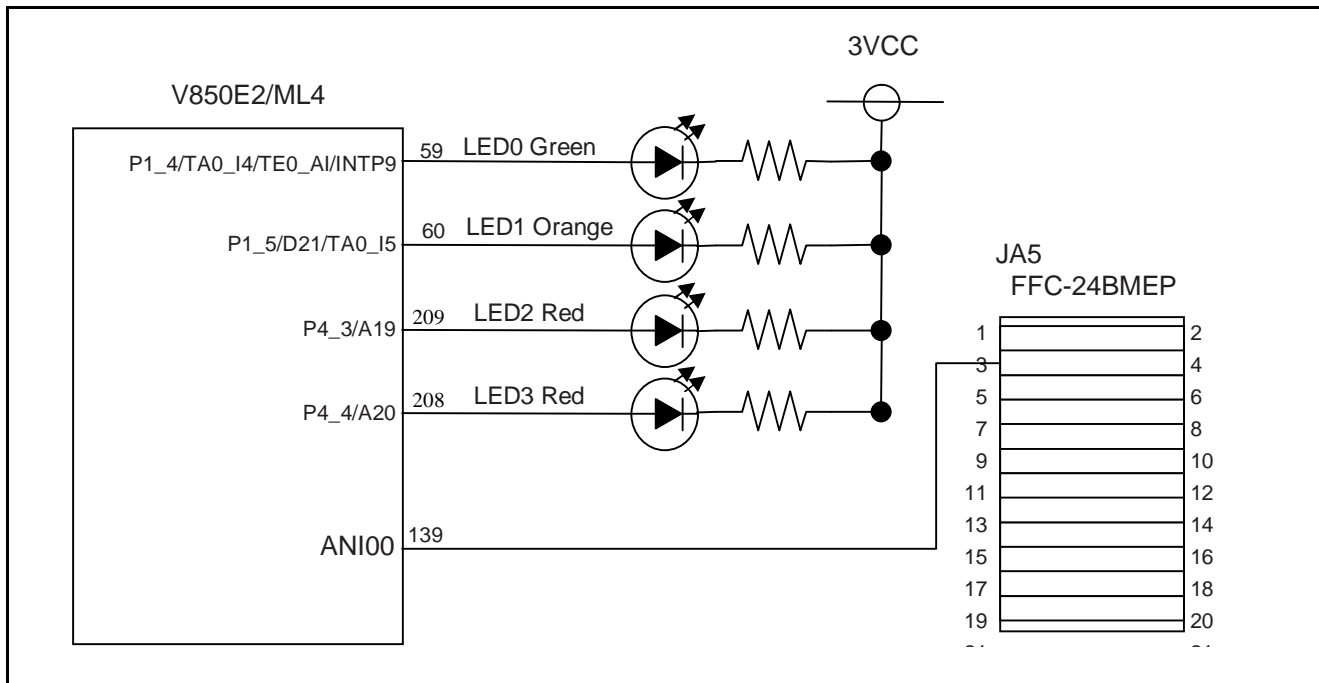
3VCC

V850E2/ML4

P1_4/TA0_I4/TE0_AI/INTP9
59
LED0 Green

P1_5/D21/TA0_I5
60
LED1 Orange

P4_3/A19
209
LED2 Red

P4_4/A20
208
LED3 Red

ANI00
139

JA5
FFC-24BMEP

1 2
3 4
5 6
7 8
9 10
11 12
13 14
15 16
17 18
19 20
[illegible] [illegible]